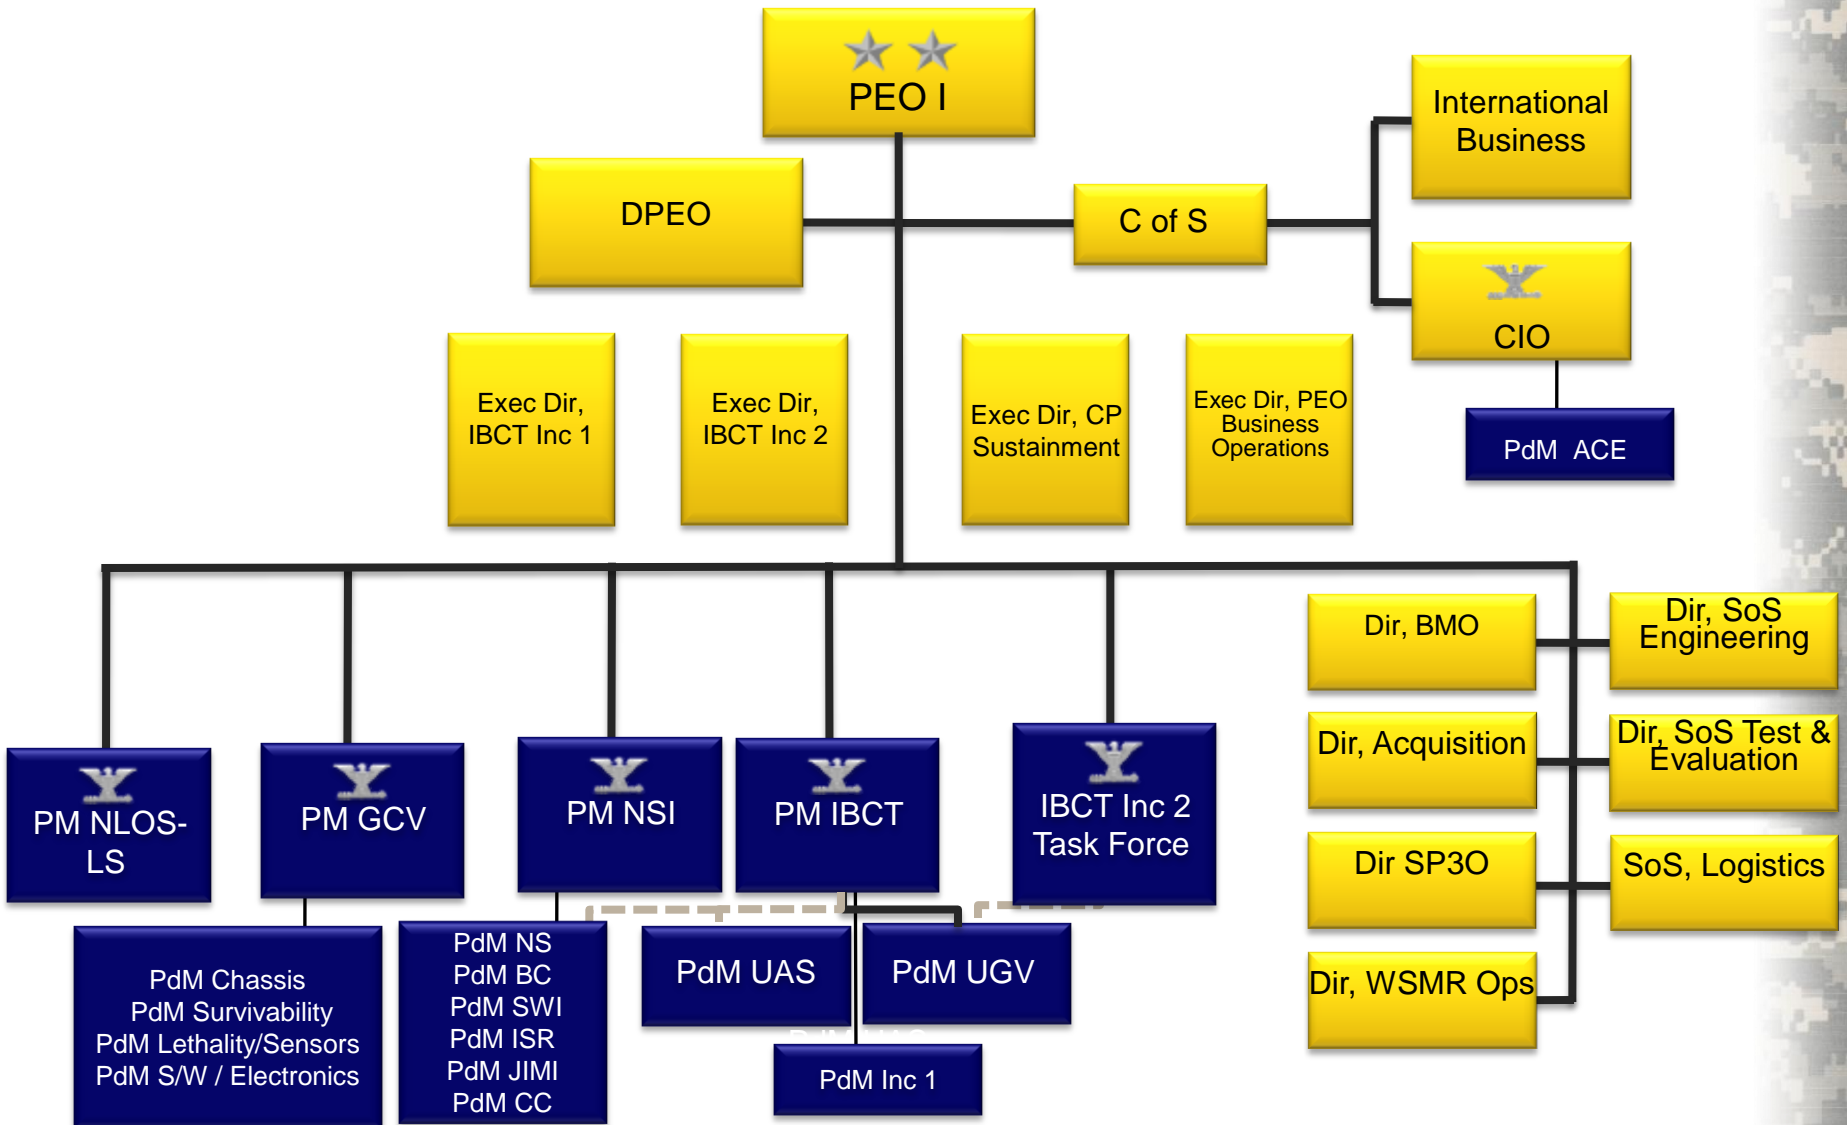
PEO I

DPEO

C of S

International Business

CIO

PdM ACE

Exec Dir, IBCT Inc 1

Exec Dir, IBCT Inc 2

Exec Dir, CP Sustainment

Exec Dir, PEO Business Operations

PM NLOS-LS

PM GCV

PM NSI

PM IBCT

IBCT Inc 2 Task Force

Dir, BMO

Dir, SoS Engineering

Dir, Acquisition

Dir, SoS Test & Evaluation

Dir SP3O

SoS, Logistics

Dir, WSMR Ops

PdM Chassis
PdM Survivability
PdM Lethality/Sensors
PdM S/W / Electronics

PdM NS
PdM BC
PdM SWI
PdM ISR
PdM JIMI
PdM CC

PdM UAS

PdM UGV

PdM Inc 1